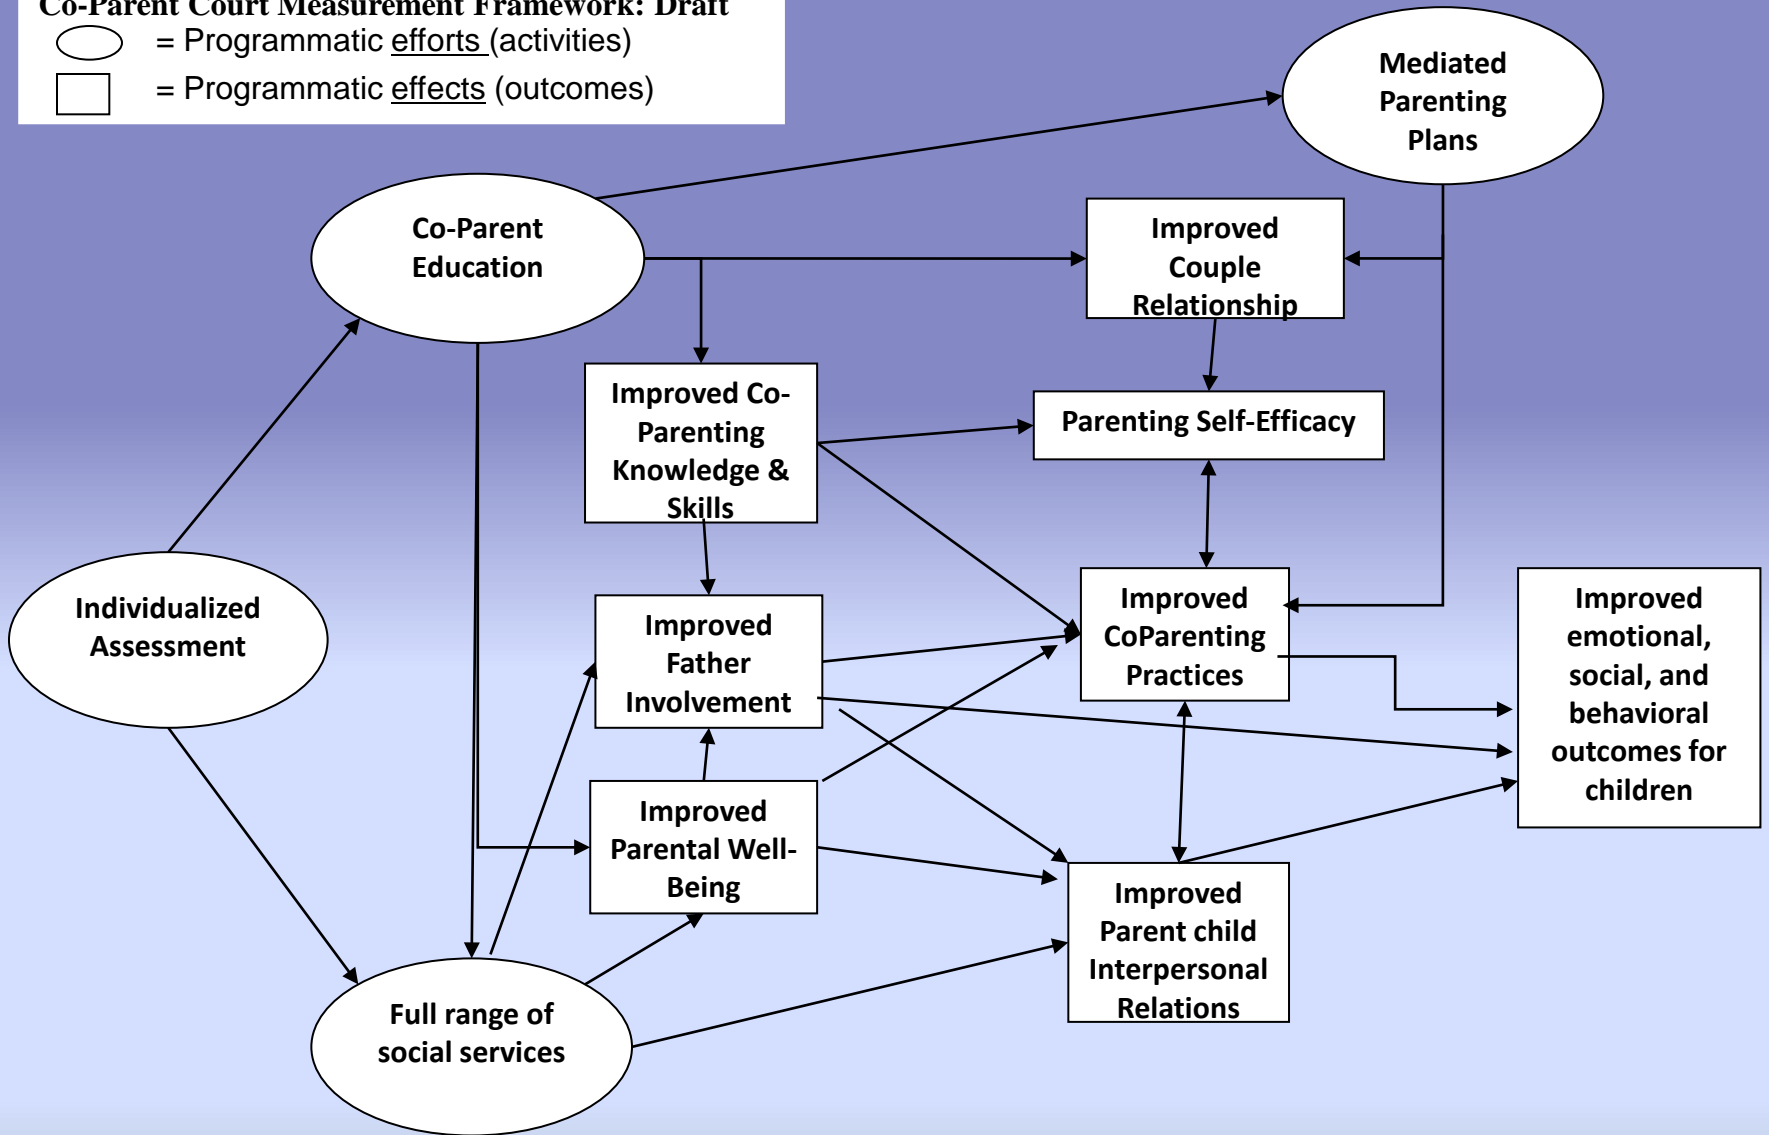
Co-Parent Court Measurement Framework: Draft

= Programmatic efforts (activities)

= Programmatic effects (outcomes)

Mediated Parenting Plans

Co-Parent Education

Improved Couple Relationship

Improved Co-Parenting Knowledge & Skills

Parenting Self-Efficacy

Individualized Assessment

Improved Father Involvement

Improved CoParenting Practices

Improved emotional, social, and behavioral outcomes for children

Improved Parental Well-Being

Improved Parent child Interpersonal Relations

Full range of social services